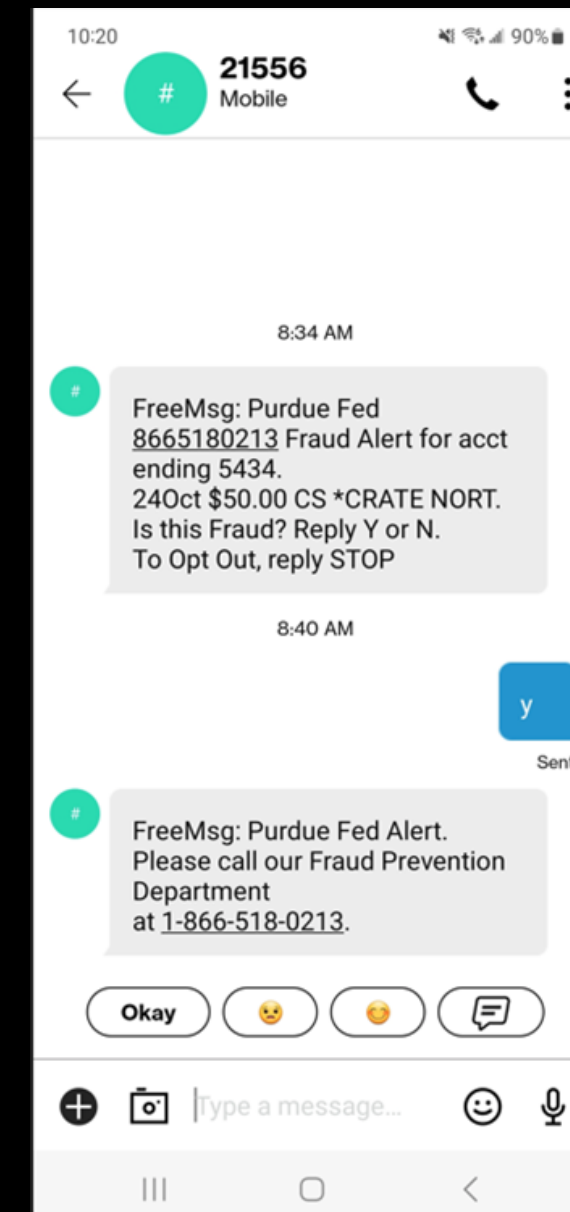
10:20 90%

21556
Mobile

8:34 AM

FreeMsg: Purdue Fed 8665180213 Fraud Alert for acct ending 5434.
24Oct $50.00 CS *CRATE NORT.
Is this Fraud? Reply Y or N.
To Opt Out, reply STOP

8:40 AM

y

Sent

FreeMsg: Purdue Fed Alert.
Please call our Fraud Prevention Department
at 1-866-518-0213.

Okay

Type a message...